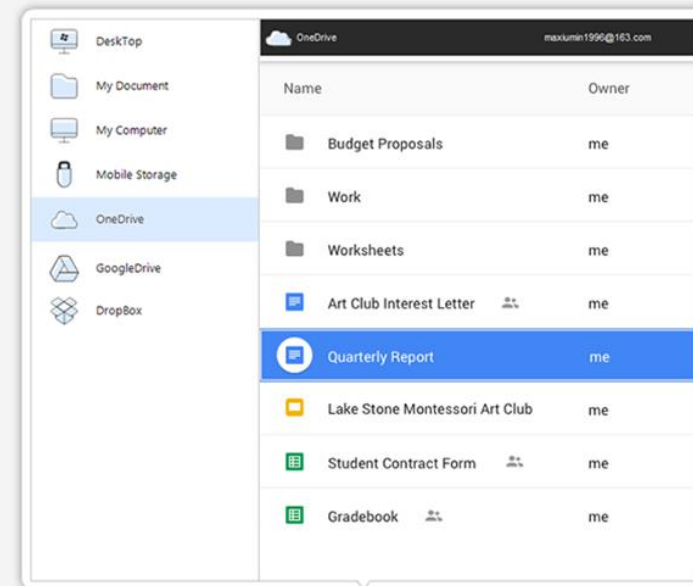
DeskTop
My Document
My Computer
Mobile Storage
OneDrive
GoogleDrive
DropBox

OneDrive maxiumin1996@163.com

| Name | Owner |
|---|---|
| Budget Proposals | me |
| Work | me |
| Worksheets | me |
| Art Club Interest Letter | me |
| Quarterly Report | me |
| Lake Stone Montessori Art Club | me |
| Student Contract Form | me |
| Gradebook | me |